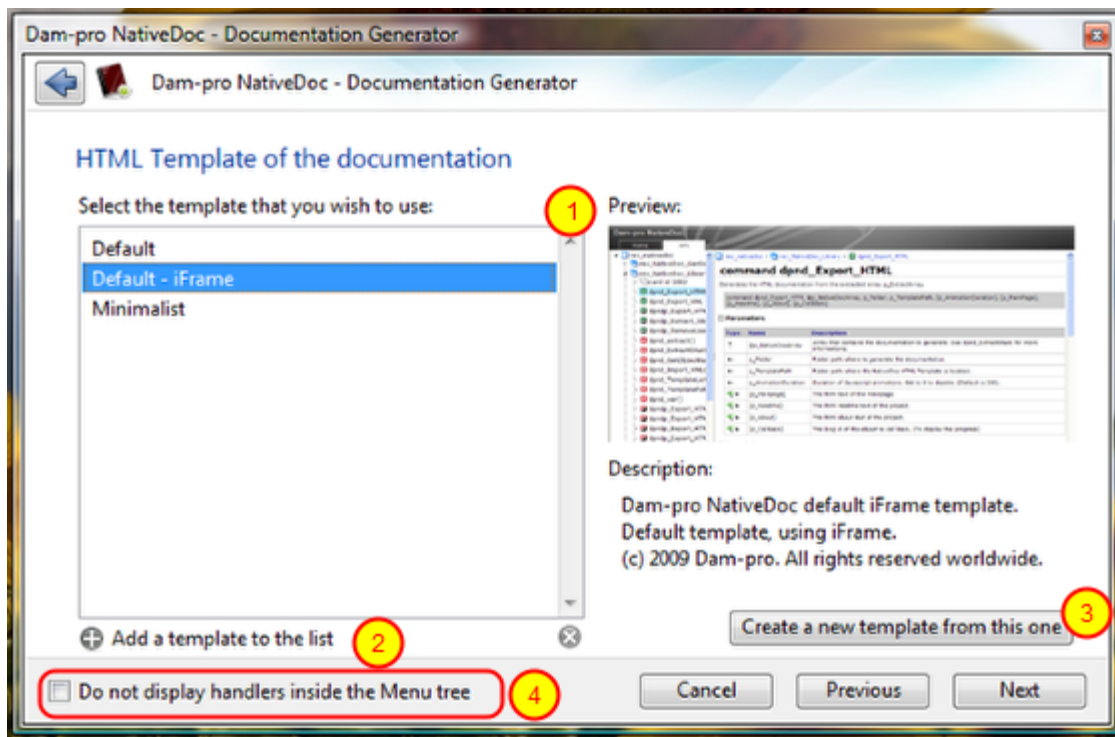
Dam-pro NativeDoc - Documentation Generator

Dam-pro NativeDoc - Documentation Generator

HTML Template of the documentation

Select the template that you wish to use:

1

Preview:

Default
Default - iFrame
Minimalist

command dpnd_Export_HTML

Parameters

Description:

Dam-pro NativeDoc default iFrame template.
Default template, using iFrame.
(c) 2009 Dam-pro. All rights reserved worldwide.

Add a template to the list

2

Create a new template from this one

3

Do not display handlers inside the Menu tree

4

Cancel

Previous

Next